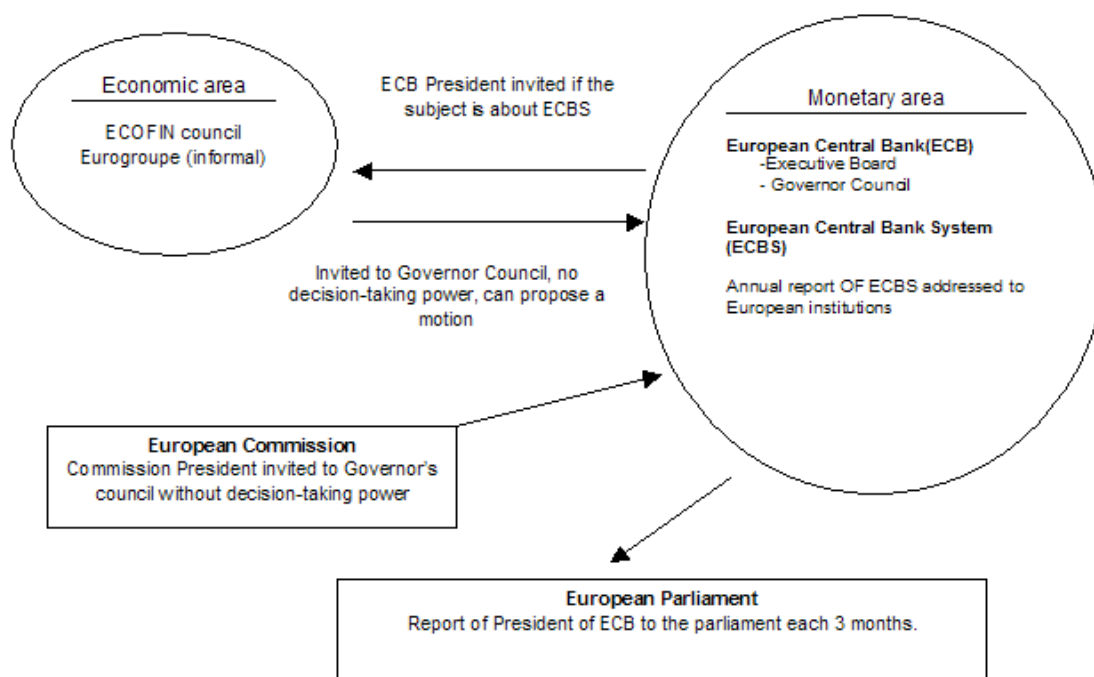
Economic area

ECOFIN council
Eurogroupe (informal)

ECB President invited if the subject is about ECBS

Monetary area

European Central Bank(ECB)
-Executive Board
- Governor Council

European Central Bank System (ECBS)

Annual report OF ECBS addressed to European institutions

Invited to Governor Council, no decision-taking power, can propose a motion

European Commission
Commission President invited to Governor's council without decision-taking power

European Parliament
Report of President of ECB to the parliament each 3 months.